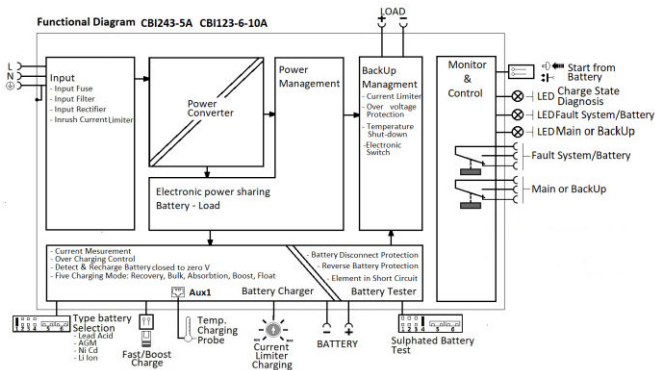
Functional Diagram CBI243-5A CBI123-6-10A

LOAD

L
N

Input
- Input Fuse
- Input Filter
- Input Rectifier
- Inrush Current Limiter

Power Converter

Power Management

BackUp Managment
- Current Limiter
- Over voltage Protection
- Temperature Shut-down
-Electronic Switch

Monitor & Control

Start from Battery

LED Charge State Diagnosis
LED Fault System/Battery
LED Main or BackUp

Fault System/Battery

Main or BackUp

Electronic power sharing Battery - Load

- Current Mesurement
- Over Charging Control
- Detect & Recharge Battery closed to zero V
- Five Charging Mode: Recovery, Bulk, Absorbtion, Boost, Float

Battery Disconnect Protection
Reverse Battery Protection
Element in Short Circuit

Aux1

Battery Charger

Battery Tester

Type battery Selection
- Lead Acid
- AGM
- Ni Cd
- Li Ion

Fast/Boost Charge

Temp. Charging Probe

Current Limiter Charging

BATTERY

Sulphated Battery Test